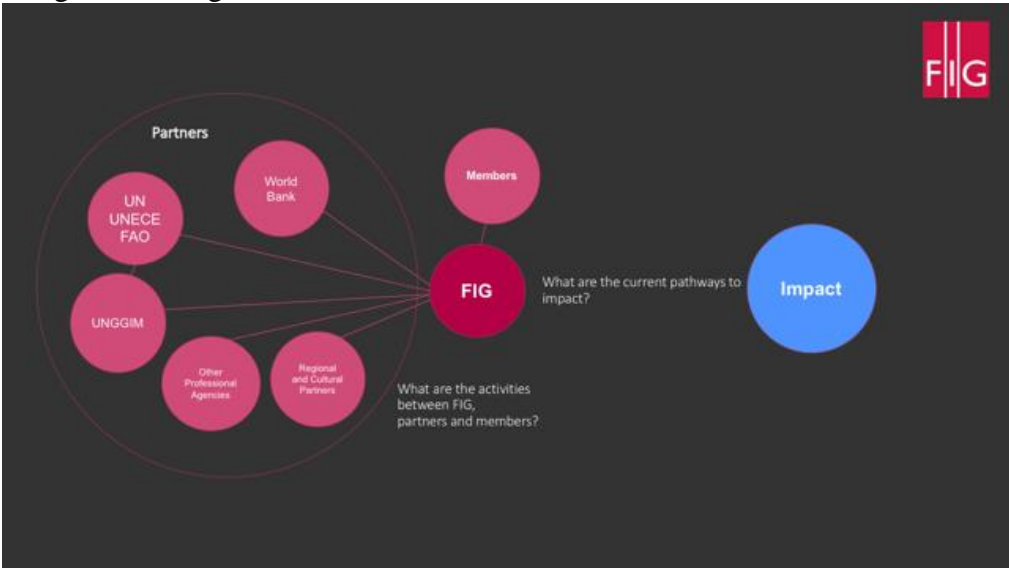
FIG

Partners

World Bank

UN UNECE FAO

UNGGIM

Other Professional Agencies

Regional and Cultural Partners

Members

FIG

What are the current pathways to impact?

Impact

What are the activities between FIG, partners and members?